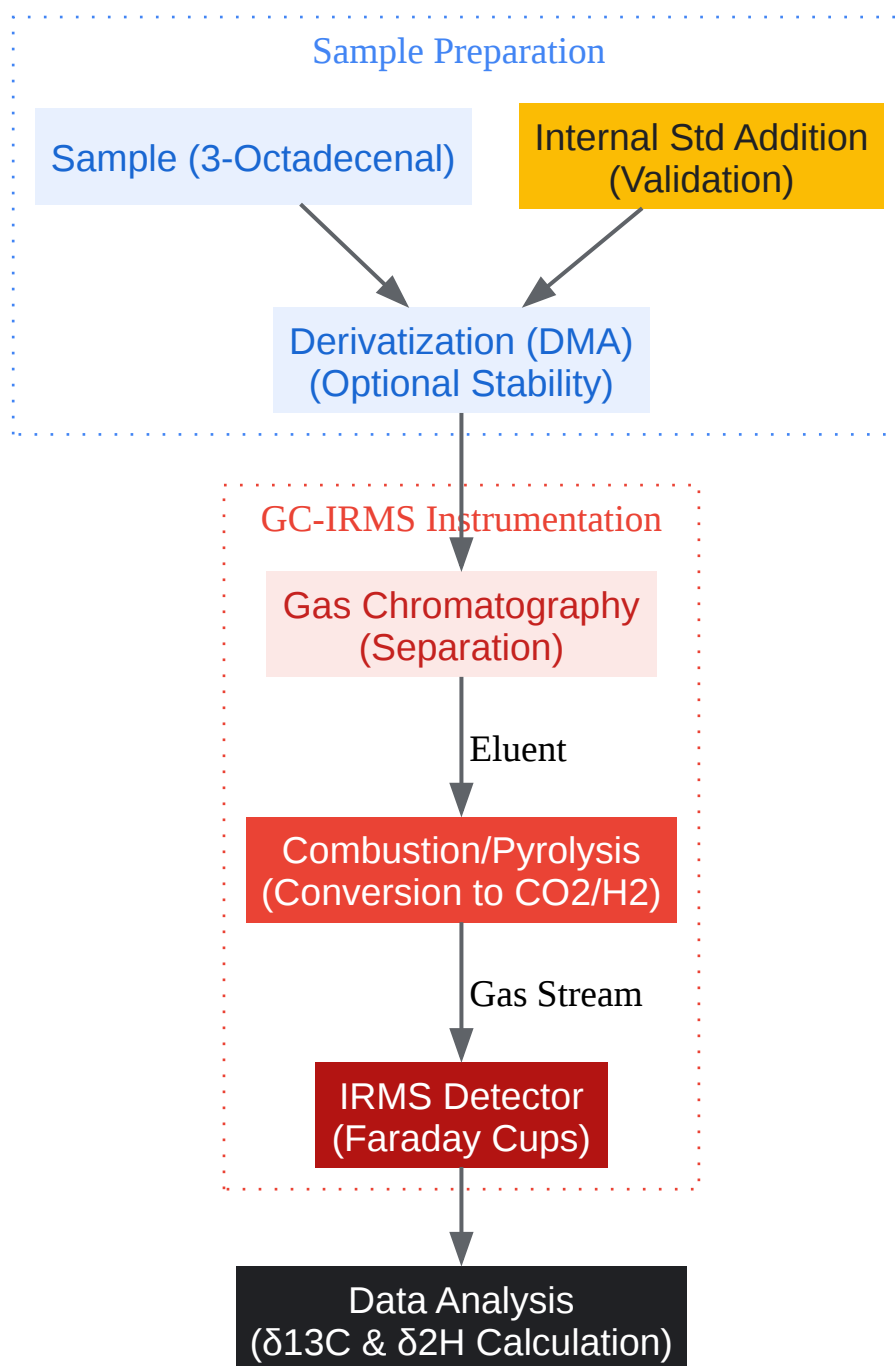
Sample Preparation

Sample (3-Octadecenal)

Internal Std Addition (Validation)

Derivatization (DMA) (Optional Stability)

GC-IRMS Instrumentation

Gas Chromatography (Separation)

Eluent

Combustion/Pyrolysis (Conversion to CO2/H2)

Gas Stream

IRMS Detector (Faraday Cups)

Data Analysis (δ13C & δ2H Calculation)